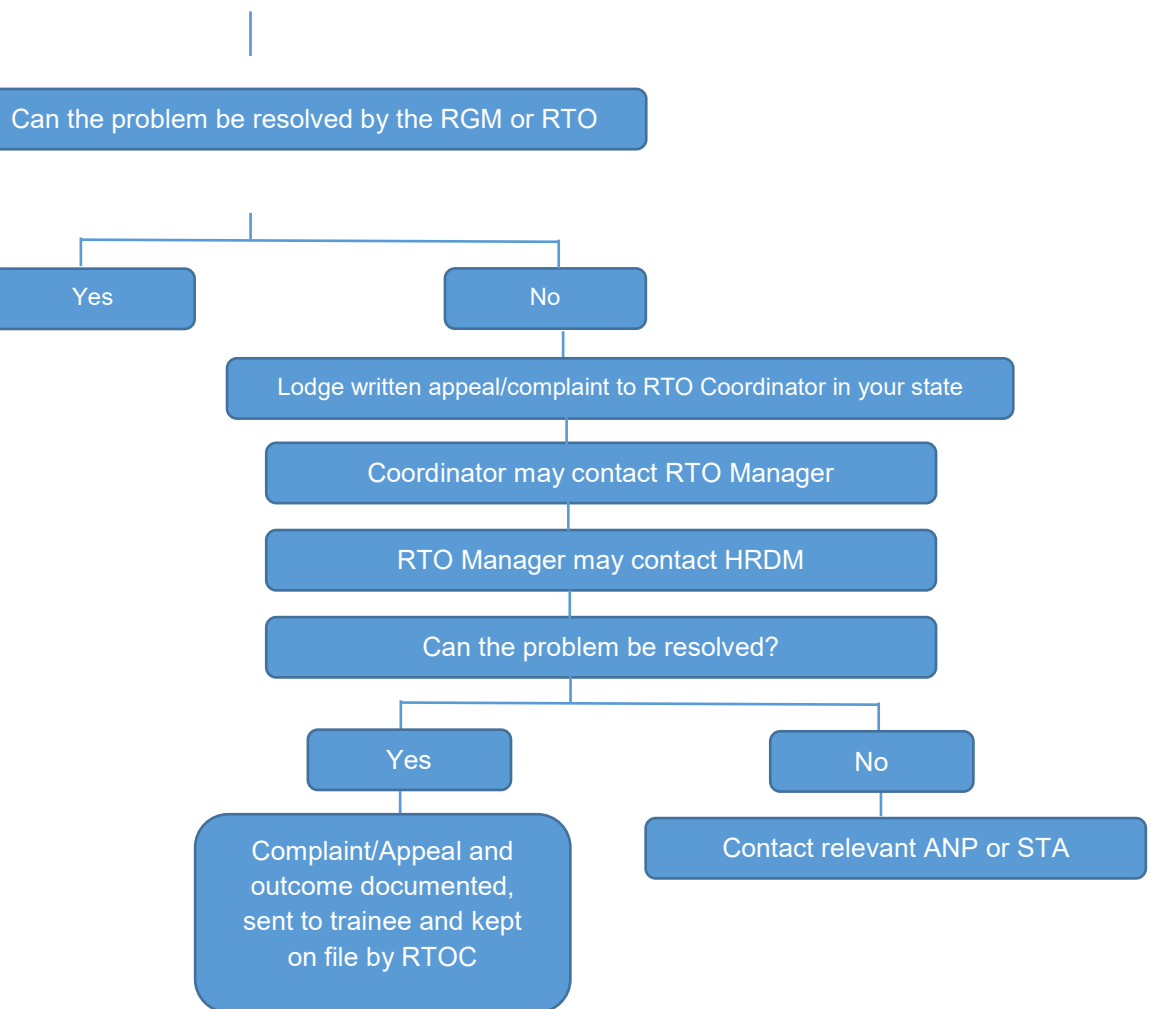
Can the problem be resolved by the RGM or RTO

Yes

No

Lodge written appeal/complaint to RTO Coordinator in your state

Coordinator may contact RTO Manager

RTO Manager may contact HRDM

Can the problem be resolved?

Yes

No

Complaint/Appeal and outcome documented, sent to trainee and kept on file by RTOC

Contact relevant ANP or STA